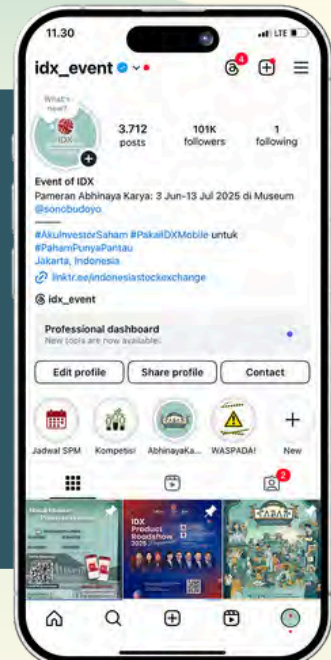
11.30

idx_event

4

What's new?

IDX

3.712 posts

101K followers

1 following

Event of IDX
Pameran Abhinaya Karya: 3 Jun-13 Jul 2025 di Museum @sonobudoyo

#AkuInvestorSaham #PakaiIDXMobile untuk #PahamPunyaPantau
Jakarta, Indonesia

linktr.ee/indonesiastockexchange

idx_event

Professional dashboard
New tools are now available.

Edit profile

Share profile

Contact

Jadwal SPM

Kompetisi

AbhinayaKa...

WASPADA!

New

2

IDX Product Roadshow 2025

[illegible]